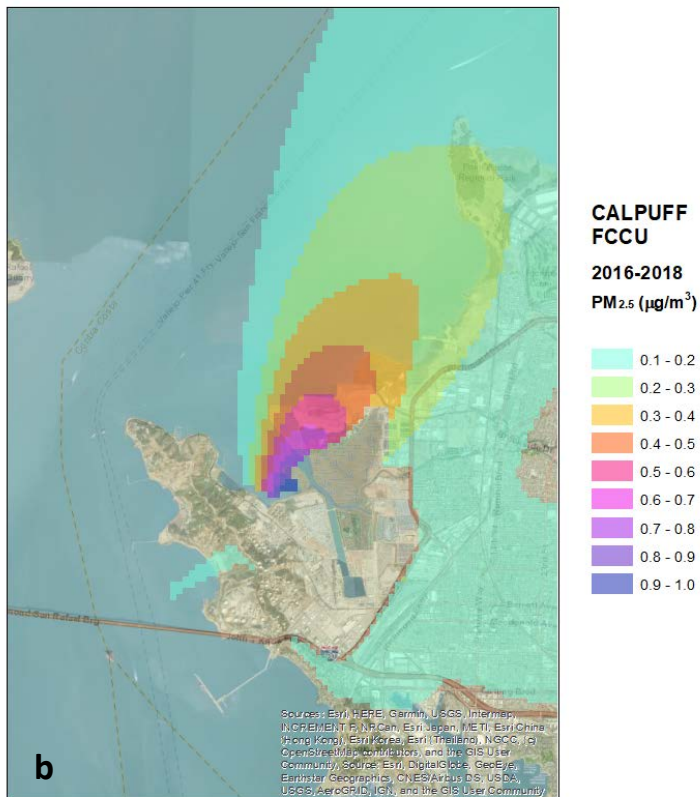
CALPUFF
FCCU

2016-2018

PM$_{2.5}$ ($\mu g/m^3$)

0.1 - 0.2
0.2 - 0.3
0.3 - 0.4
0.4 - 0.5
0.5 - 0.6
0.6 - 0.7
0.7 - 0.8
0.8 - 0.9
0.9 - 1.0

Sources: Esri, HERE, Garmin, USGS, Intermap, INCREMENT P, NRCan, Esri Japan, METI, Esri China (Hong Kong), Esri Korea, Esri (Thailand), NGCC, (c) OpenStreetMap contributors, and the GIS User Community, Source: Esri, DigitalGlobe, GeoEye, Earthstar Geographics, CNES/Airbus DS, USDA, USGS, AeroGRID, IGN, and the GIS User Community

b